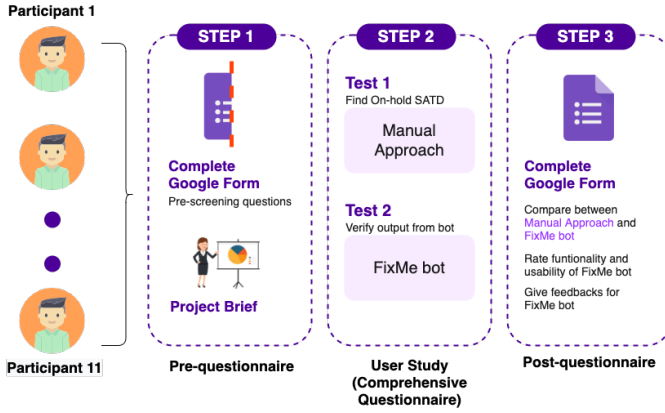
Participant 1

Participant 11

STEP 1

Complete Google Form

Pre-screening questions

Project Brief

Pre-questionnaire

STEP 2

Test 1

Find On-hold SATD

Manual Approach

Test 2

Verify output from bot

FixMe bot

User Study (Comprehensive Questionnaire)

STEP 3

Complete Google Form

Compare between Manual Approach and FixMe bot

Rate funtionality and usability of FixMe bot

Give feedbacks for FixMe bot

Post-questionnaire